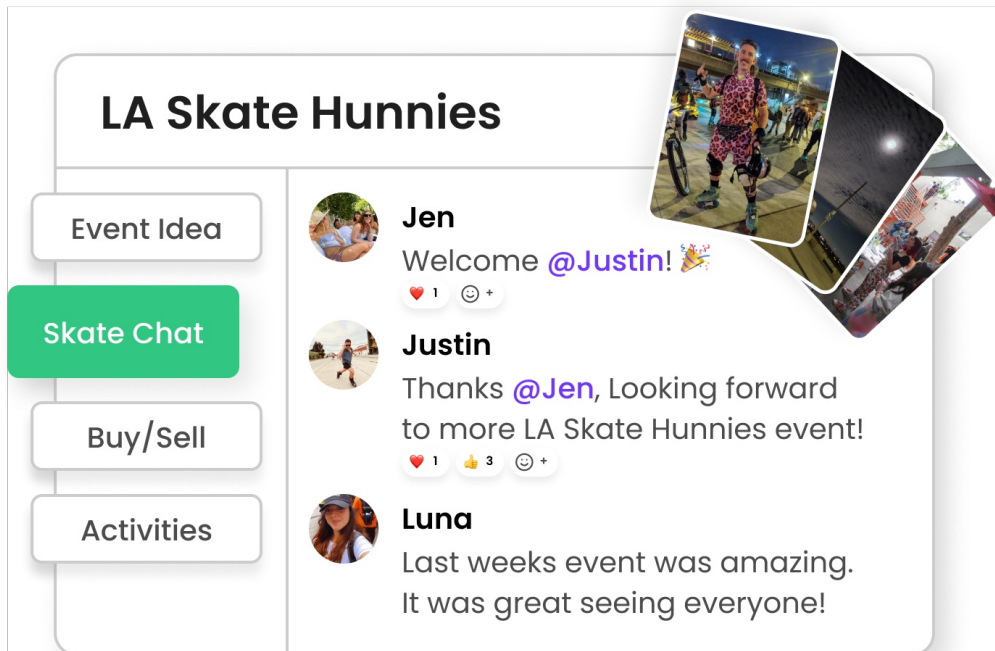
LA Skate Hunnies

Event Idea

Skate Chat

Buy/Sell

Activities

Jen
Welcome @Justin! 🎉
❤️ 1 ☺ +

Justin
Thanks @Jen, Looking forward to more LA Skate Hunnies event!
❤️ 1 👍 3 ☺ +

Luna
Last weeks event was amazing. It was great seeing everyone!